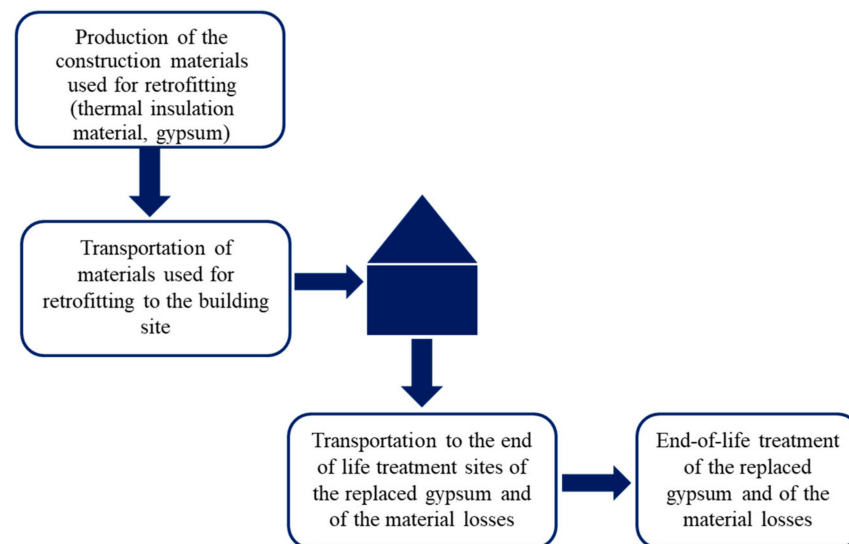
Production of the construction materials used for retrofitting (thermal insulation material, gypsum)

Transportation of materials used for retrofitting to the building site

Transportation to the end of life treatment sites of the replaced gypsum and of the material losses

End-of-life treatment of the replaced gypsum and of the material losses